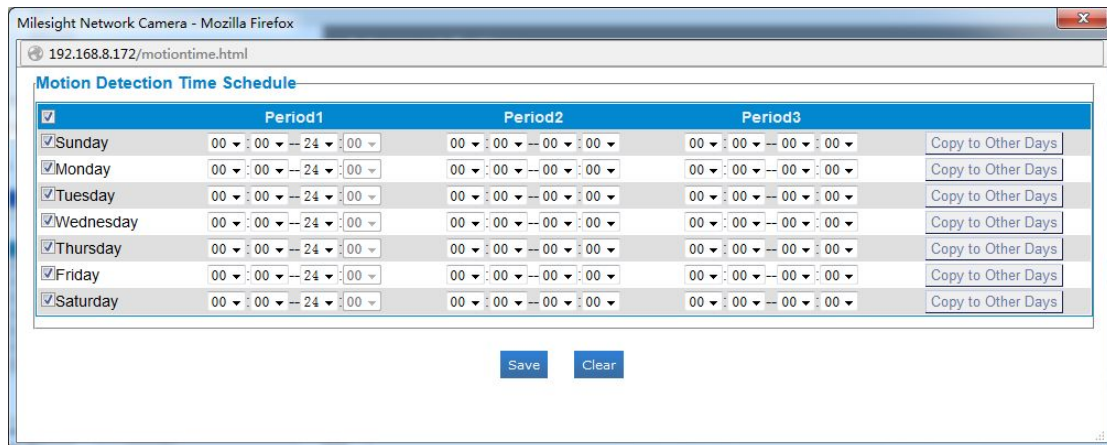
Milesight Network Camera - Mozilla Firefox

192.168.8.172/motiontime.html

Motion Detection Time Schedule

| | Period1 | Period2 | Period3 | |
|---|---|---|---|---|
| Sunday | 00 : 00 -- 24 : 00 | 00 : 00 -- 00 : 00 | 00 : 00 -- 00 : 00 | Copy to Other Days |
| Monday | 00 : 00 -- 24 : 00 | 00 : 00 -- 00 : 00 | 00 : 00 -- 00 : 00 | Copy to Other Days |
| Tuesday | 00 : 00 -- 24 : 00 | 00 : 00 -- 00 : 00 | 00 : 00 -- 00 : 00 | Copy to Other Days |
| Wednesday | 00 : 00 -- 24 : 00 | 00 : 00 -- 00 : 00 | 00 : 00 -- 00 : 00 | Copy to Other Days |
| Thursday | 00 : 00 -- 24 : 00 | 00 : 00 -- 00 : 00 | 00 : 00 -- 00 : 00 | Copy to Other Days |
| Friday | 00 : 00 -- 24 : 00 | 00 : 00 -- 00 : 00 | 00 : 00 -- 00 : 00 | Copy to Other Days |
| Saturday | 00 : 00 -- 24 : 00 | 00 : 00 -- 00 : 00 | 00 : 00 -- 00 : 00 | Copy to Other Days |

Save Clear